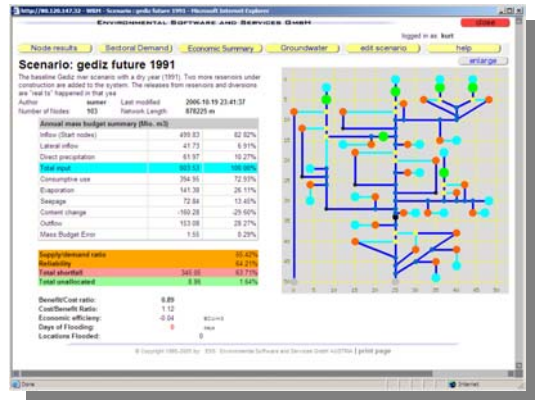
http://80.120.147.32 - WRM - Scenario : gediz future 1991 - Microsoft Internet Explorer

ENVIRONMENTAL SOFTWARE AND SERVICES GMBH

close

logged in as kurt

Node results | Sectoral Demand | Economic Summary | Groundwater | edit scenario | help

enlarge

Scenario: gediz future 1991

The baseline Gediz river scenario with a dry year (1991). Two more reservoirs under construction are added to the system. The releases from reservoirs and diversions are "real" to happen in that yea

| Author | sumer | Last modified | 2006-10-19 23:41:37 |
|---|---|---|---|
| Number of Nodes | 103 | Network Length | 878225 m |

| Annual mass budget summary (Mio. m3) | | |
|---|---|---|
| Inflow (Start nodes) | 499.83 | 82.82% |
| Lateral inflow | 41.73 | 6.91% |
| Direct precipitation | 61.97 | 10.27% |
| Total input | 603.53 | 100.00% |
| Consumptive use | 394.95 | 72.93% |
| Evaporation | 141.38 | 26.11% |
| Seepage | 72.84 | 13.45% |
| Content change | -160.28 | -29.60% |
| Outflow | 153.08 | 28.27% |
| Mass Budget Error | 1.56 | 0.29% |

| | | |
|---|---|---|
| Supply/demand ratio | | 65.42% |
| Reliability | | 64.21% |
| Total shortfall | 345.00 | 63.71% |
| Total unallocated | 8.86 | 1.64% |

Benefit/Cost ratio: 0.89
Cost/Benefit Ratio: 1.12
Economic efficiency: -0.04 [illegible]
Days of Flooding: 0 days
Locations Flooded: 0

© Copyright 1995-2005 by ESS Environmental Software and Services GmbH AUSTRIA | print page

Done | Internet